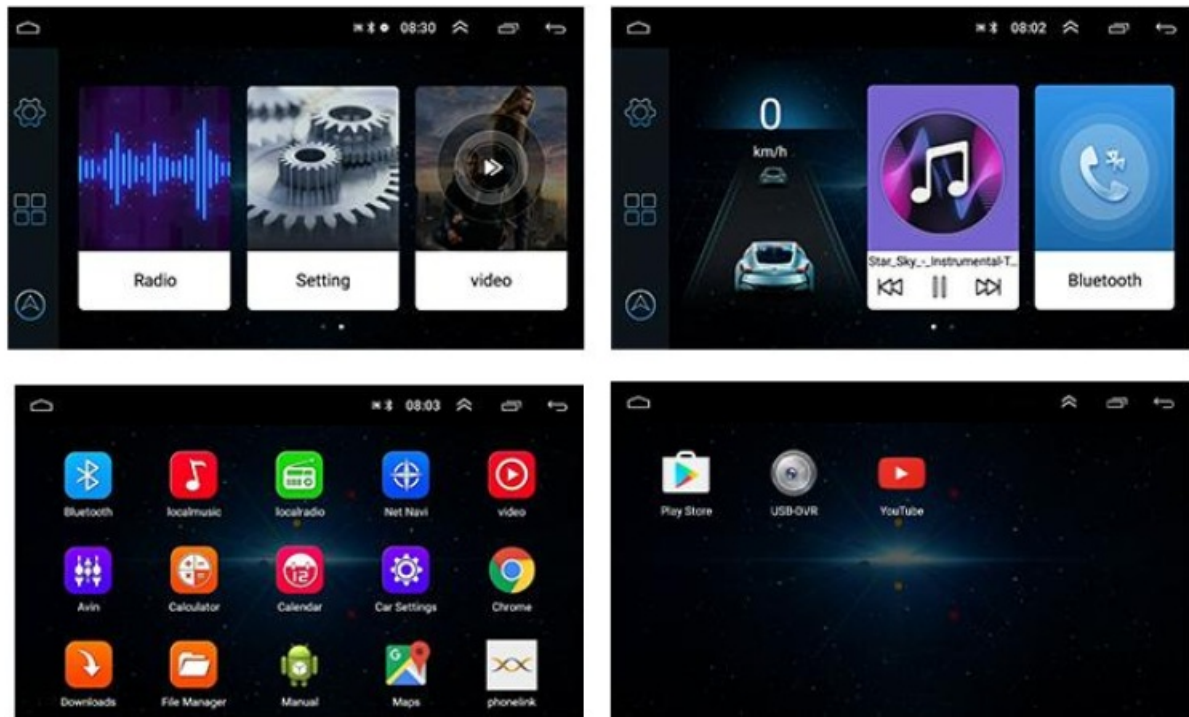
08:30

Radio

Setting

video

08:02

0

km/h

Star_Sky_-_Instrumental-T...

Bluetooth

08:03

Bluetooth

localmusic

localradio

Net Navi

video

Avin

Calculator

Calendar

Car Settings

Chrome

Downloads

File Manager

Manual

Maps

phonelink

Play Store

USB-DVR

YouTube